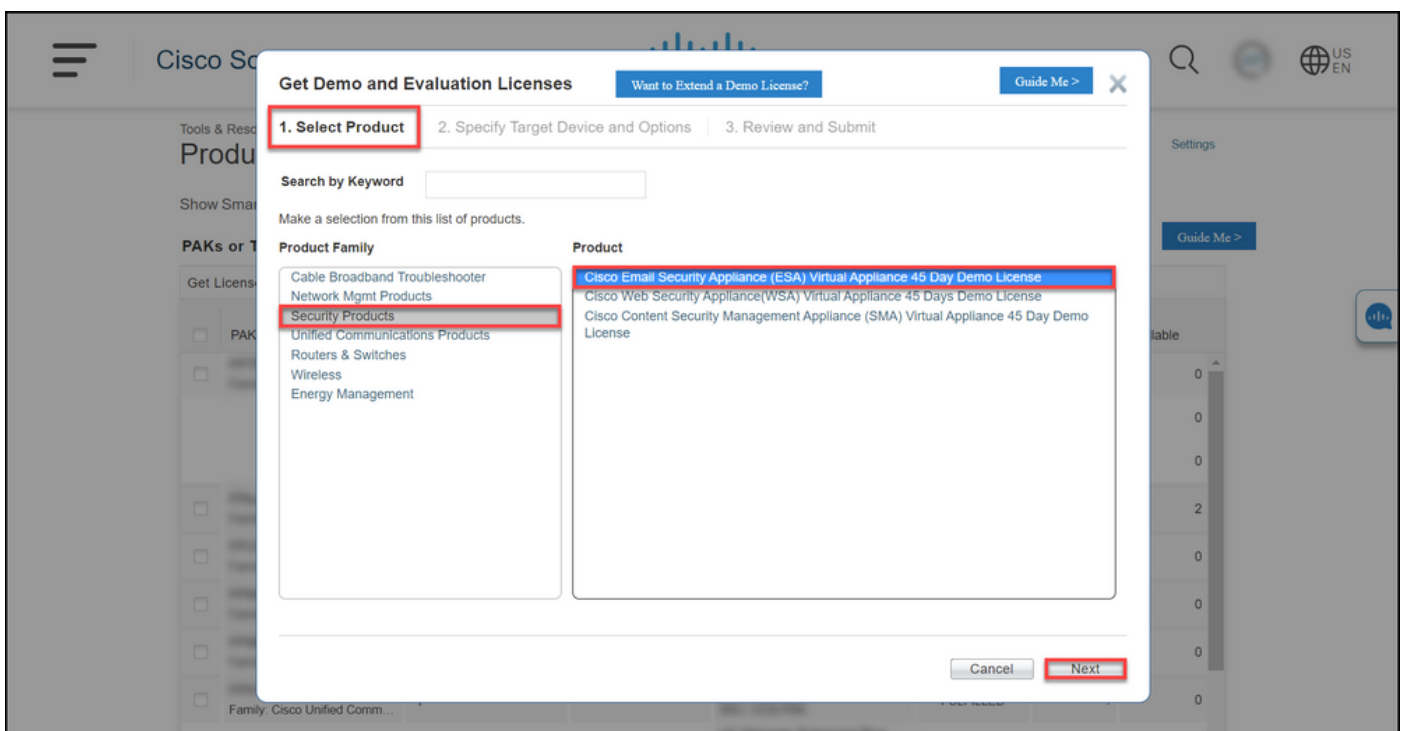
Cisco Sc

US
EN

Tools & Reso

Produ

Show Smar

PAKs or T

Get License

PAK

Settings

Guide Me >

lable

0
0
0
2
0
0
0
0

Family: Cisco Unified Comm...

Get Demo and Evaluation Licenses

Want to Extend a Demo License?

Guide Me >

1. Select Product

2. Specify Target Device and Options

3. Review and Submit

Search by Keyword

Make a selection from this list of products.

Product Family

Cable Broadband Troubleshooter
Network Mgmt Products
Security Products
Unified Communications Products
Routers & Switches
Wireless
Energy Management

Product

Cisco Email Security Appliance (ESA) Virtual Appliance 45 Day Demo License
Cisco Web Security Appliance(WSA) Virtual Appliance 45 Days Demo License
Cisco Content Security Management Appliance (SMA) Virtual Appliance 45 Day Demo License

Cancel

Next